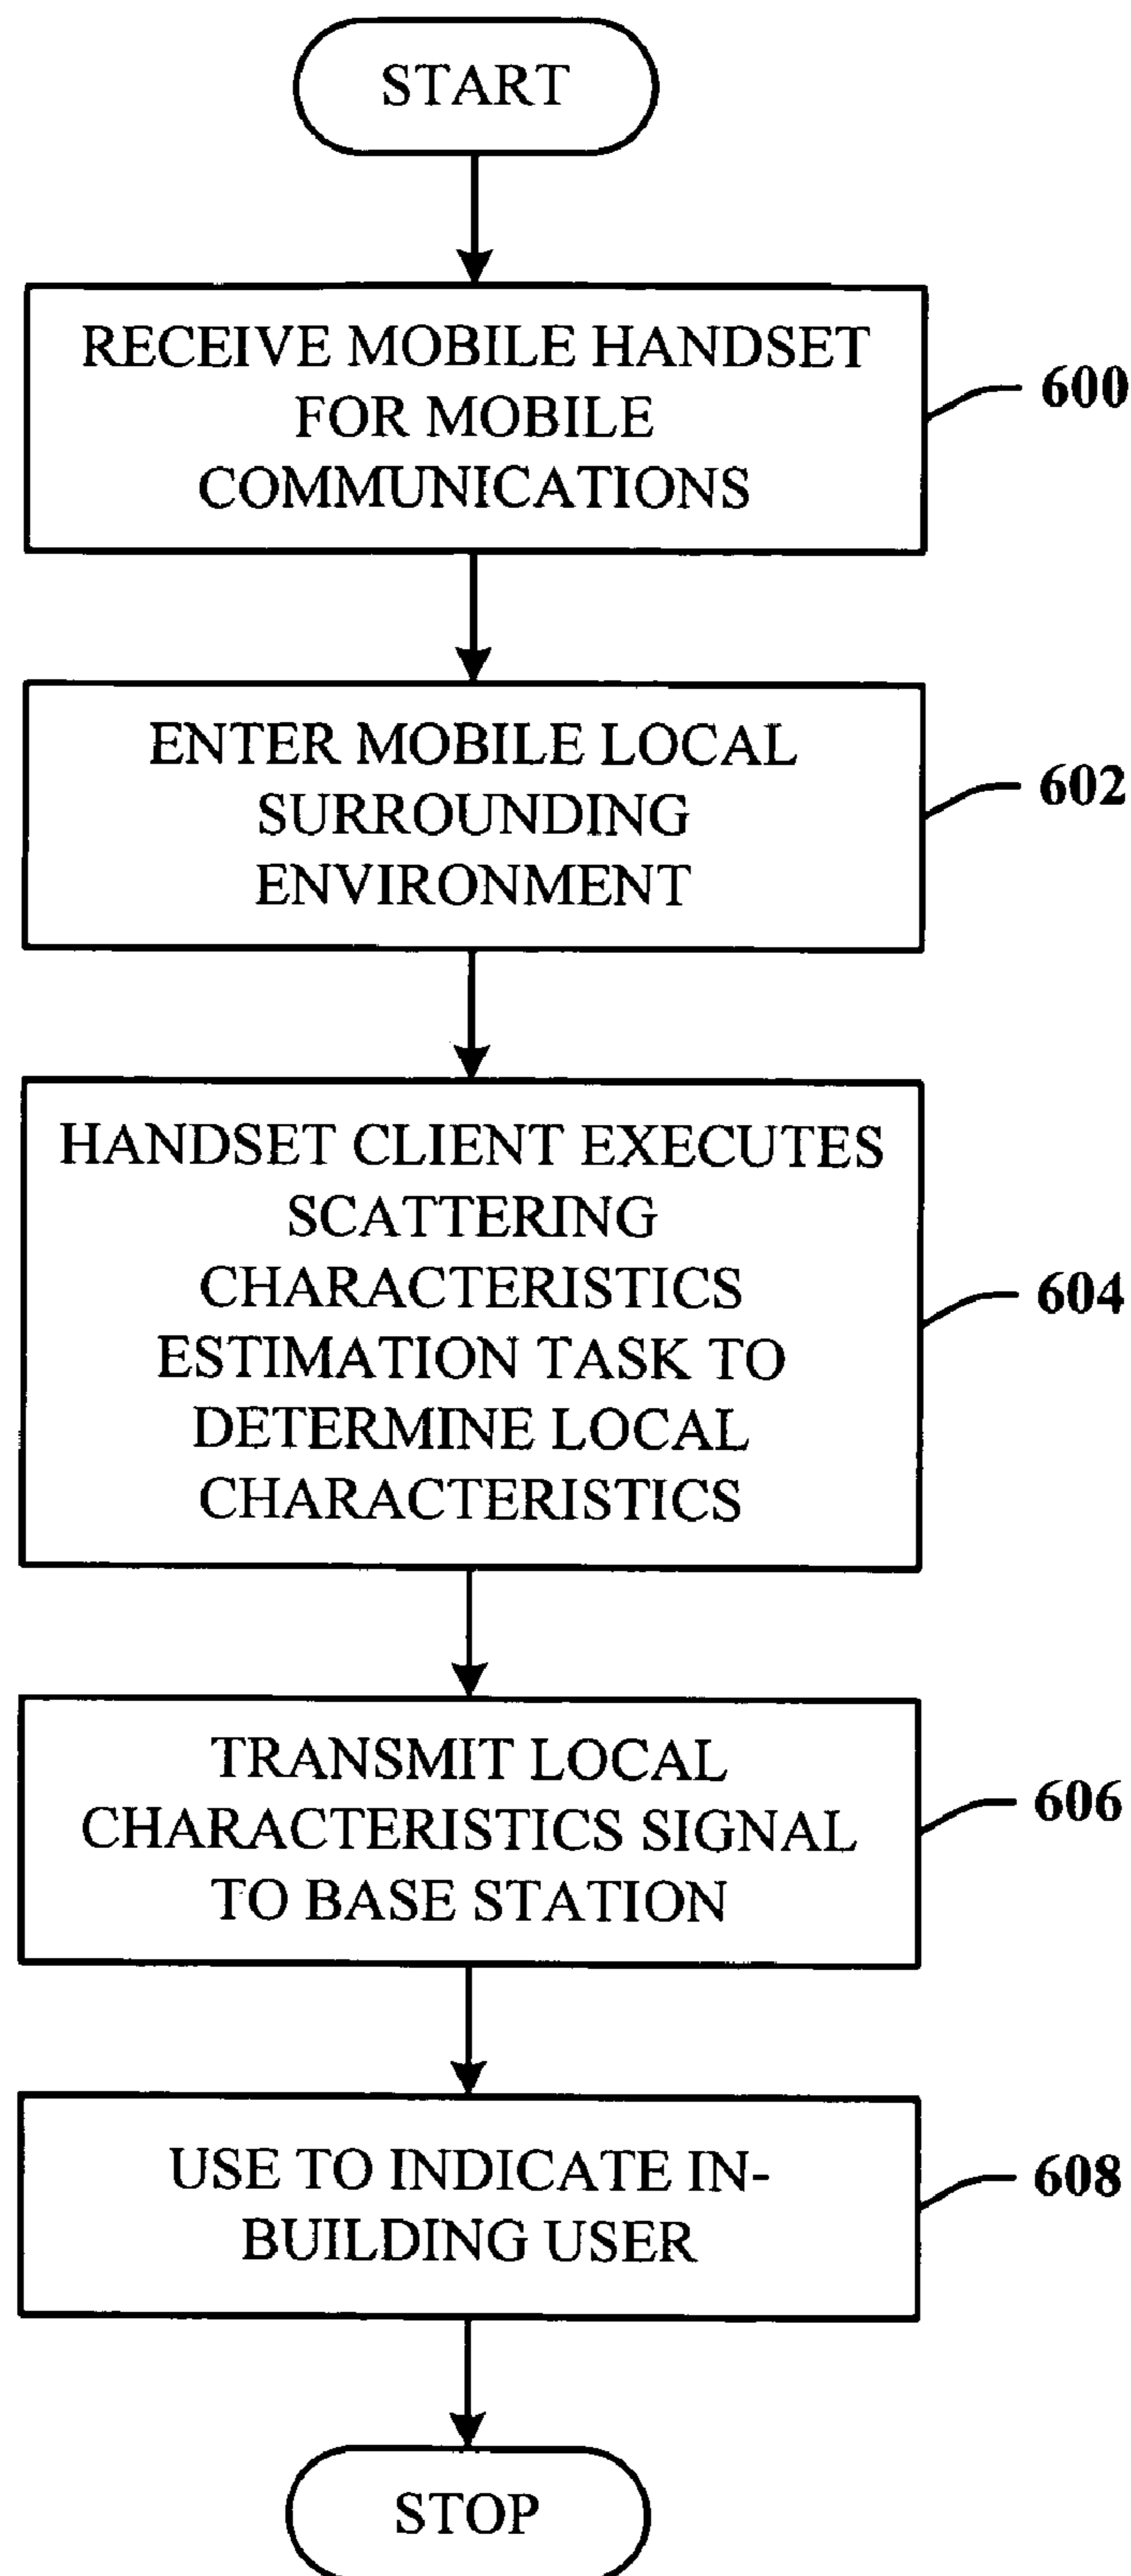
START

RECEIVE MOBILE HANDSET FOR MOBILE COMMUNICATIONS

600

ENTER MOBILE LOCAL SURROUNDING ENVIRONMENT

602

HANDSET CLIENT EXECUTES SCATTERING CHARACTERISTICS ESTIMATION TASK TO DETERMINE LOCAL CHARACTERISTICS

604

TRANSMIT LOCAL CHARACTERISTICS SIGNAL TO BASE STATION

606

USE TO INDICATE IN-BUILDING USER

608

STOP